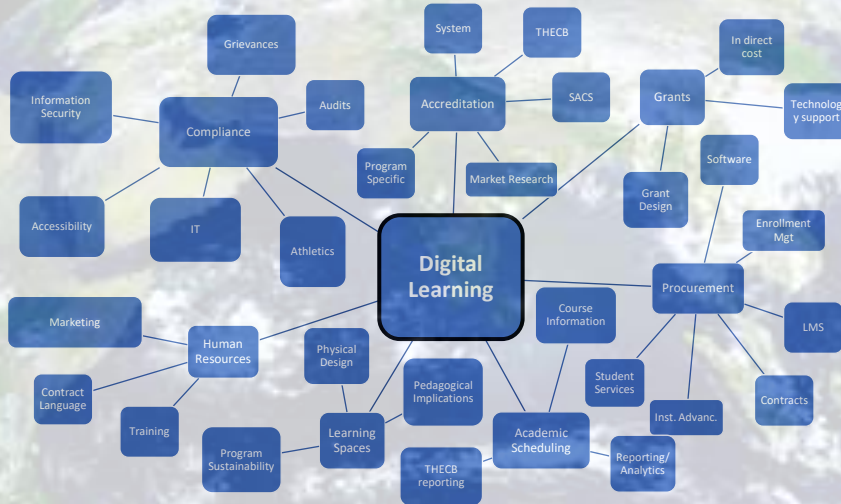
Digital Learning

Compliance

Grievances

Information Security

Audits

Accessibility

IT

Athletics

Accreditation

System

THECB

SACS

Program Specific

Market Research

Grants

In direct cost

Technology support

Grant Design

Software

Procurement

Enrollment Mgt

LMS

Contracts

Inst. Advanc.

Student Services

Course Information

Academic Scheduling

Reporting/ Analytics

THECB reporting

Pedagogical Implications

Learning Spaces

Physical Design

Program Sustainability

Human Resources

Marketing

Contract Language

Training